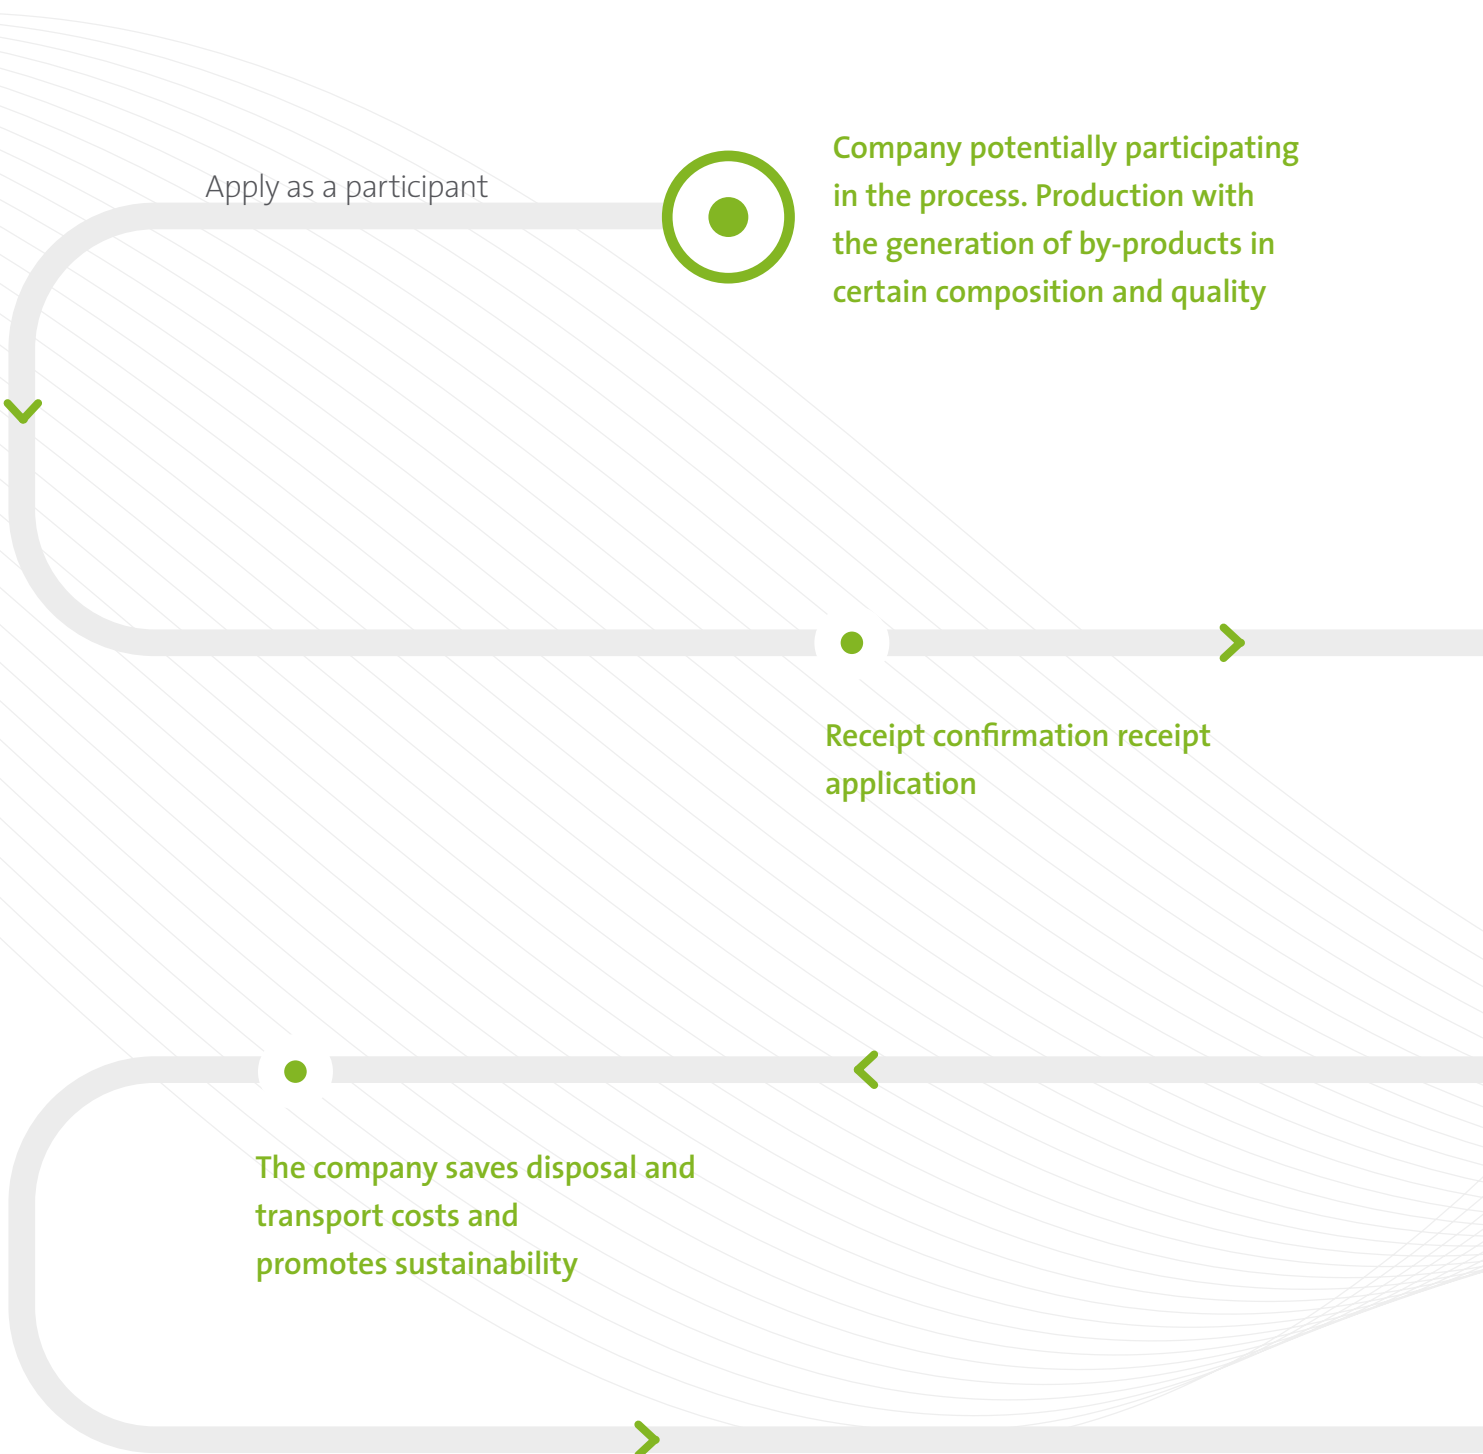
Apply as a participant

Company potentially participating in the process. Production with the generation of by-products in certain composition and quality

Receipt confirmation receipt application

The company saves disposal and transport costs and promotes sustainability